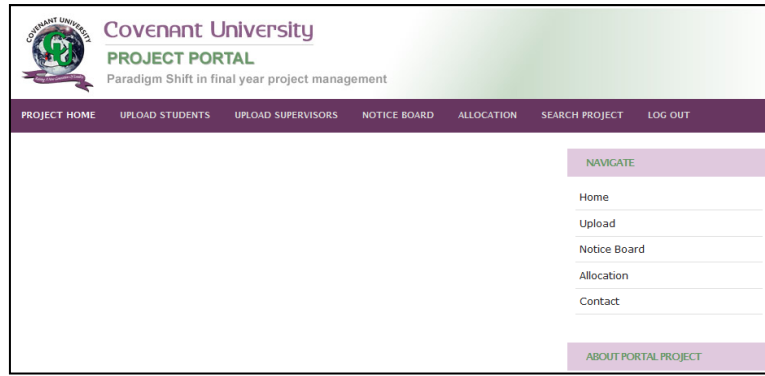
COVENANT UNIVERSITY

Covenant University
PROJECT PORTAL
Paradigm Shift in final year project management

PROJECT HOME UPLOAD STUDENTS UPLOAD SUPERVISORS NOTICE BOARD ALLOCATION SEARCH PROJECT LOG OUT

NAVIGATE

Home

Upload

Notice Board

Allocation

Contact

ABOUT PORTAL PROJECT